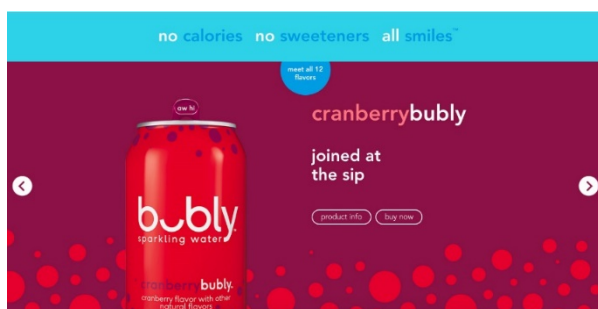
no calories no sweeteners all smiles™

meet all 12 flavors

aw hi

cranberrybubly

joined at the sip

product info buy now

bubly

sparkling water

cranberry bubly.

cranberry flavor with other natural flavors